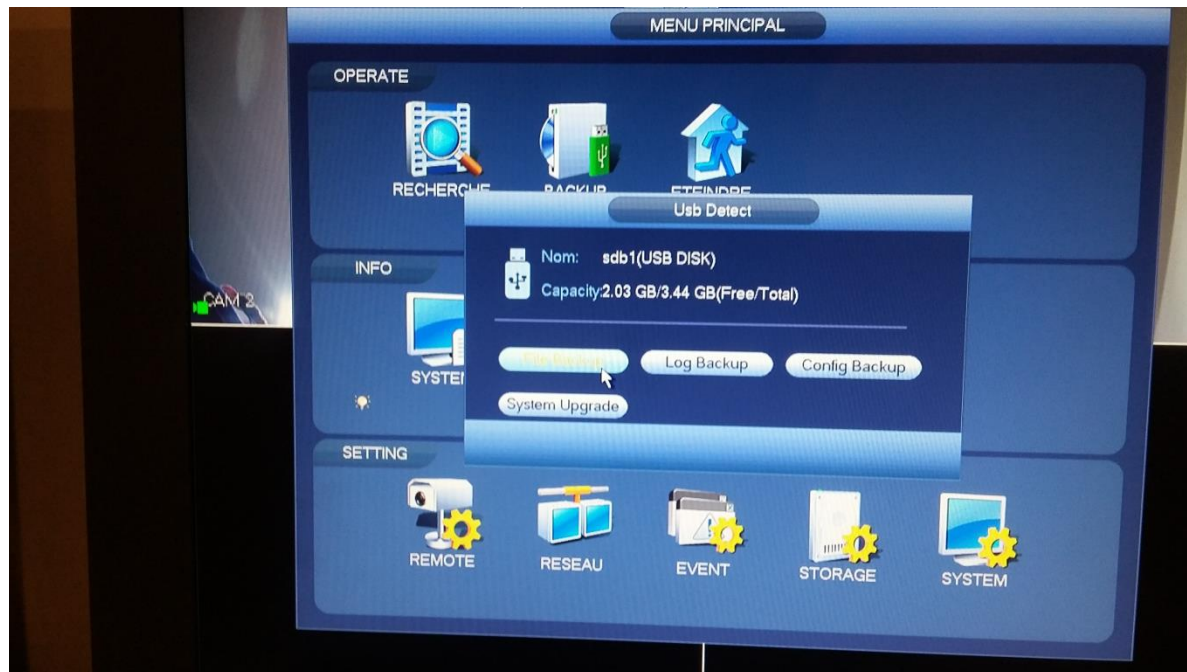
MENU PRINCIPAL

OPERATE

RECHERCHE

BACKUP

ETEINDRE

Usb Detect

Nom: sdb1(USB DISK)

Capacity:2.03 GB/3.44 GB(Free/Total)

File Backup

Log Backup

Config Backup

System Upgrade

INFO

CAM 2

SYSTE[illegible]

SETTING

REMOTE

RESEAU

EVENT

STORAGE

SYSTEM